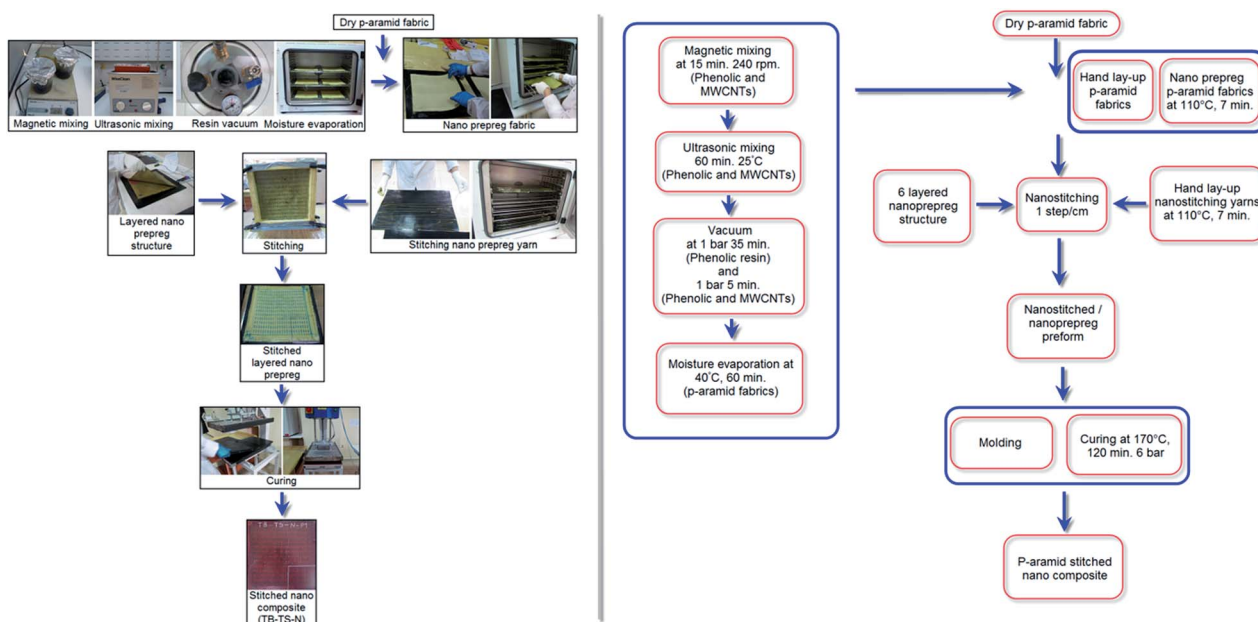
Dry p-aramid fabric

Magnetic mixing
Ultrasonic mixing
Resin vacuum
Moisture evaporation

Nano prepreg fabric

Layered nano prepreg structure

Stitching

Stitching nano prepreg yarn

Stitched layered nano prepreg

Curing

TB-TS-N-P1

Stitched nano composite (TB-TS-N)

Magnetic mixing at 15 min. 240 rpm. (Phenolic and MWCNTs)

Ultrasonic mixing 60 min. 25°C (Phenolic and MWCNTs)

Vacuum at 1 bar 35 min. (Phenolic resin) and 1 bar 5 min. (Phenolic and MWCNTs)

Moisture evaporation at 40°C, 60 min. (p-aramid fabrics)

Dry p-aramid fabric

Hand lay-up p-aramid fabrics

Nano prepreg p-aramid fabrics at 110°C, 7 min.

6 layered nanoprepreg structure

Nanostitching 1 step/cm

Hand lay-up nanostitching yarns at 110°C, 7 min.

Nanostitched / nanoprepreg preform

Molding

Curing at 170°C, 120 min. 6 bar

P-aramid stitched nano composite